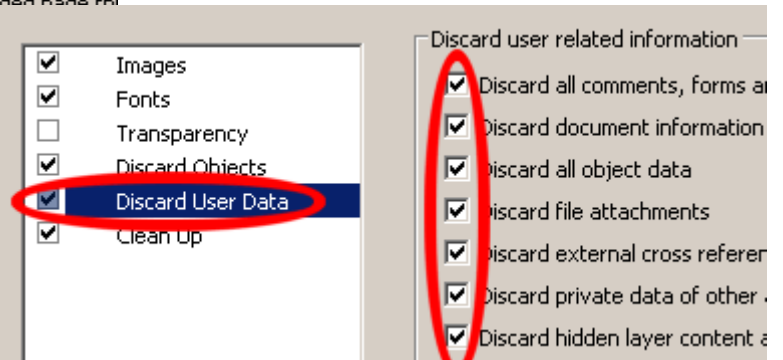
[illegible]

Images
Fonts
Transparency
Discard Objects
Discard User Data
Clean Up

Discard user related information

Discard all comments, forms a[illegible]
Discard document information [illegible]
Discard all object data
Discard file attachments
Discard external cross referen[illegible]
Discard private data of other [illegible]
Discard hidden layer content a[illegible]